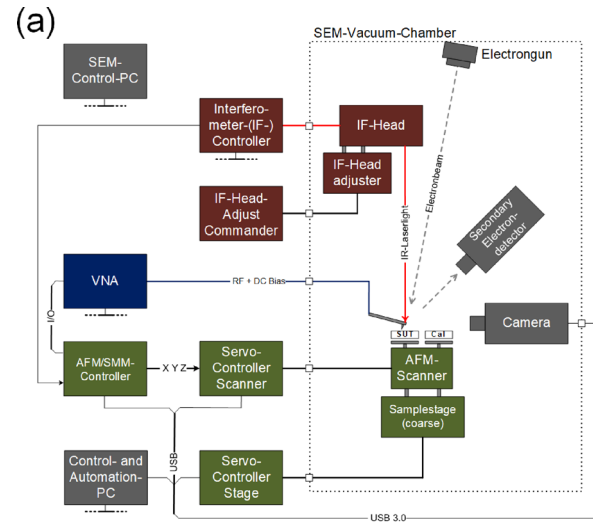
(a)

SEM-Vacuum-Chamber

SEM-Control-PC

Electrongun

Interferometer-(IF-) Controller

IF-Head

IF-Head adjuster

Electronbeam

IF-Head-Adjust Commander

IR-Laserlight

Secondary Electron-detector

VNA

RF + DC Bias

I/O

SUT

Cal

Camera

AFM/SMM-Controller

X Y Z

Servo-Controller Scanner

AFM-Scanner

Samplestage (coarse)

Control- and Automation-PC

USB

Servo-Controller Stage

USB 3.0